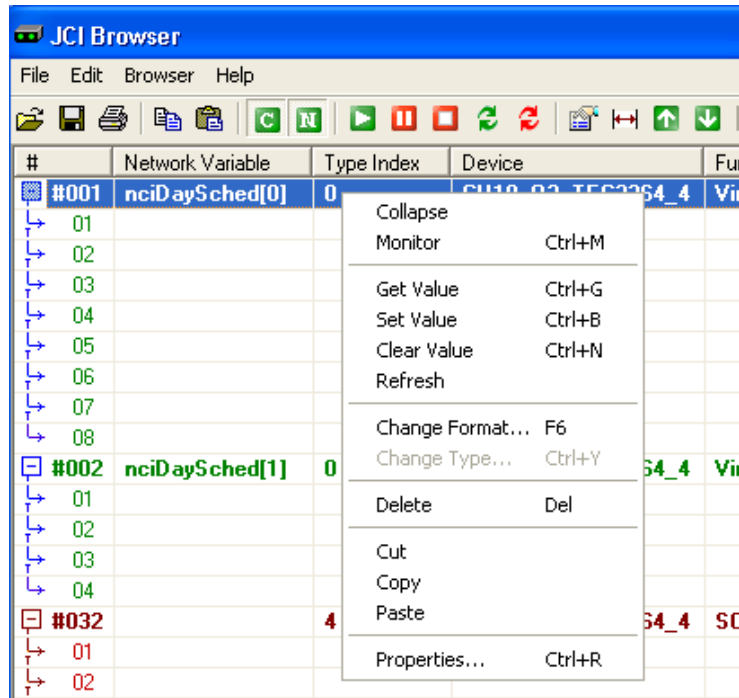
JCI Browser

File Edit Browser Help

C N

| # | Network Variable | Type Index | Device | Fu |
|---|---|---|---|---|
| #001 | nciDaySched[0] | 0 | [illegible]64_4 | Vi |
| 01 | | | | |
| 02 | | | | |
| 03 | | | | |
| 04 | | | | |
| 05 | | | | |
| 06 | | | | |
| 07 | | | | |
| 08 | | | | |
| #002 | nciDaySched[1] | 0 | 64_4 | Vi |
| 01 | | | | |
| 02 | | | | |
| 03 | | | | |
| 04 | | | | |
| #032 | | 4 | 64_4 | SC |
| 01 | | | | |
| 02 | | | | |

Collapse
Monitor Ctrl+M

Get Value Ctrl+G
Set Value Ctrl+B
Clear Value Ctrl+N
Refresh

Change Format... F6
Change Type... Ctrl+Y

Delete Del

Cut
Copy
Paste

Properties... Ctrl+R